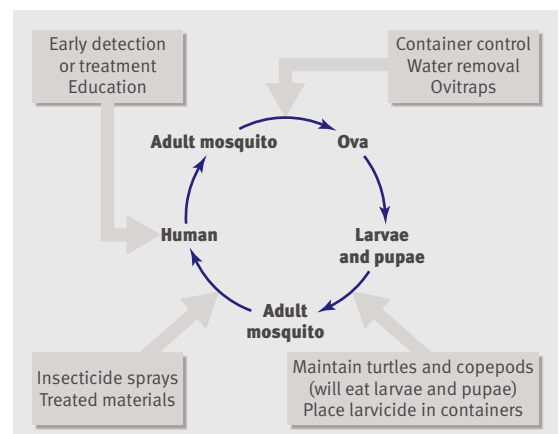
Early detection
or treatment
Education

Container control
Water removal
Ovitraps

Adult mosquito

Ova

Human

Larvae
and pupae

Adult
mosquito

Insecticide sprays
Treated materials

Maintain turtles and copepods
(will eat larvae and pupae)
Place larvicide in containers